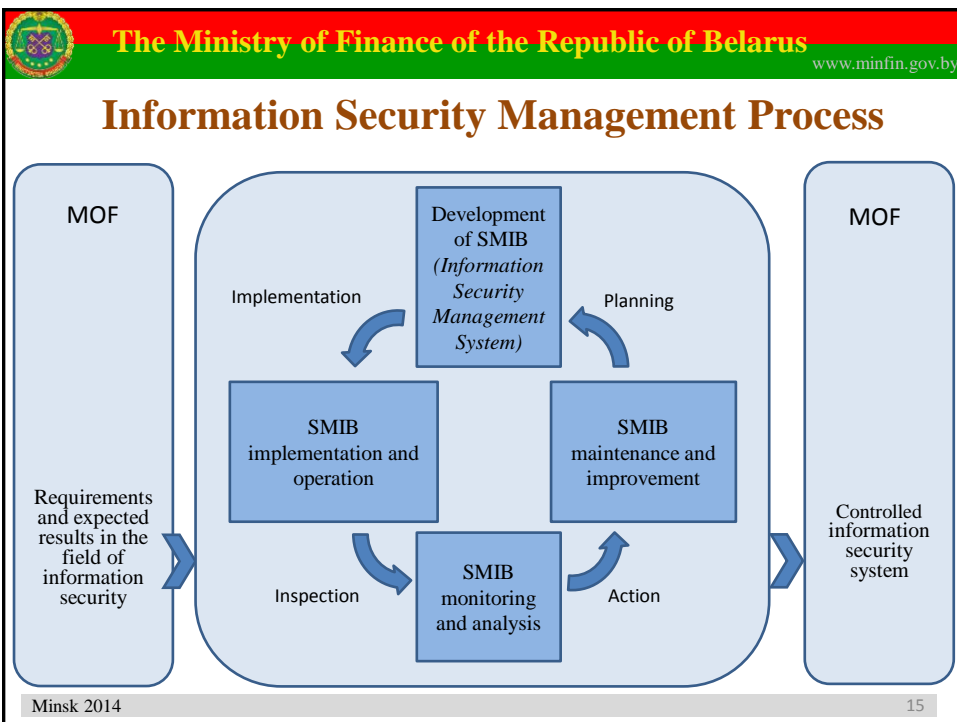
The Ministry of Finance of the Republic of Belarus

www.minfin.gov.by

Information Security Management Process

MOF

Requirements and expected results in the field of information security

Development of SMIB *(Information Security Management System)*

Implementation

Planning

SMIB implementation and operation

SMIB maintenance and improvement

Inspection

SMIB monitoring and analysis

Action

MOF

Controlled information security system

Minsk 2014

15